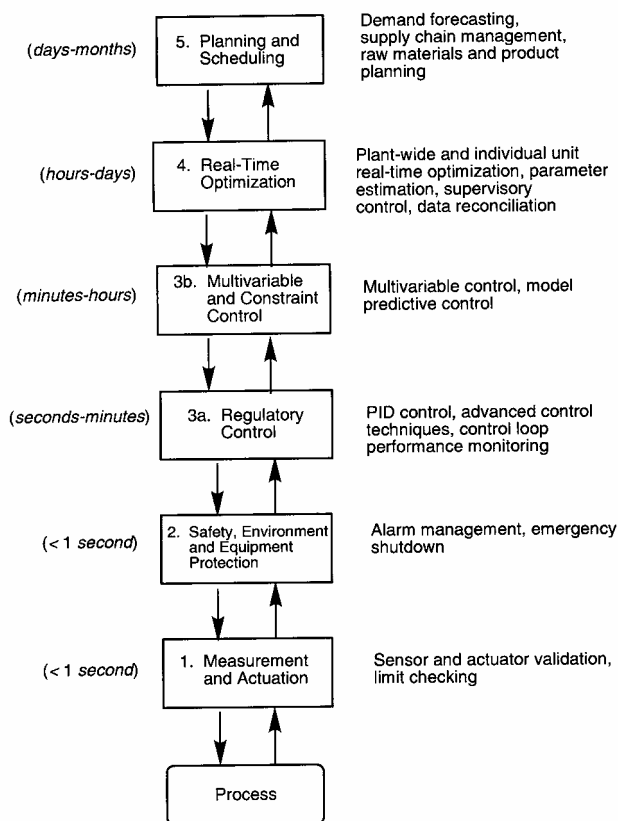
(days-months)

5. Planning and Scheduling

Demand forecasting, supply chain management, raw materials and product planning

(hours-days)

4. Real-Time Optimization

Plant-wide and individual unit real-time optimization, parameter estimation, supervisory control, data reconciliation

(minutes-hours)

3b. Multivariable and Constraint Control

Multivariable control, model predictive control

(seconds-minutes)

3a. Regulatory Control

PID control, advanced control techniques, control loop performance monitoring

(< 1 second)

2. Safety, Environment and Equipment Protection

Alarm management, emergency shutdown

(< 1 second)

1. Measurement and Actuation

Sensor and actuator validation, limit checking

Process